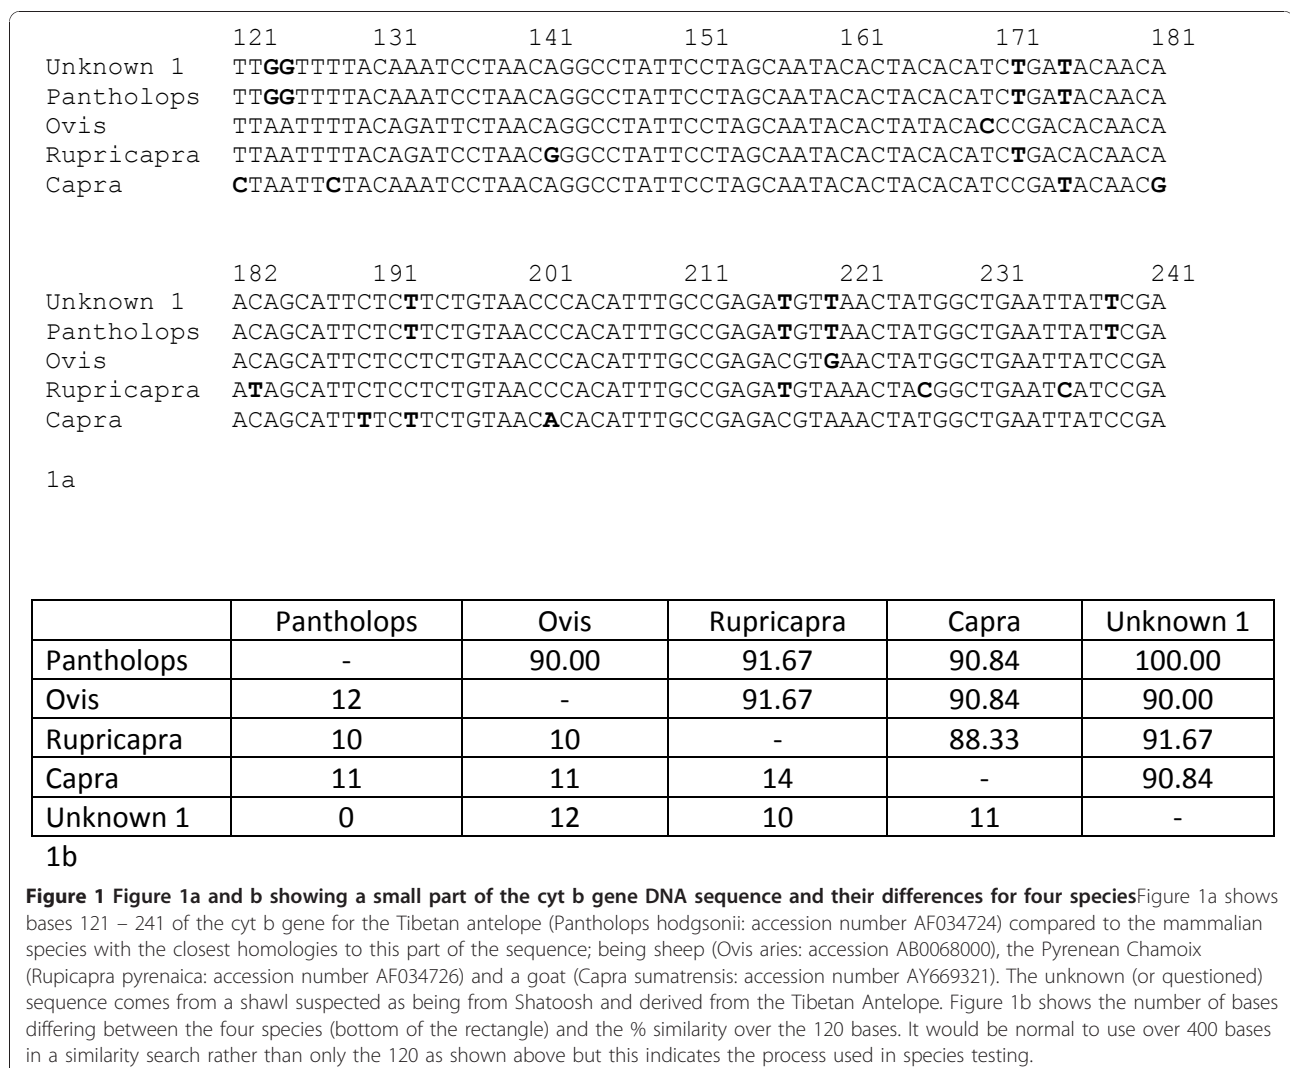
121 131 141 151 161 171 181
Unknown 1 TTGGTTTTACAAATCCTAACAGGCCTATTCCTAGCAATACACTACACATCTGATACAACA
Pantholops TTGGTTTTACAAATCCTAACAGGCCTATTCCTAGCAATACACTACACATCTGATACAACA
Ovis TTAATTTTACAGATTCTAACAGGCCTATTCCTAGCAATACACTATACACCCGACACAACA
Rupricapra TTAATTTTACAGATCCTAACGGGCCTATTCCTAGCAATACACTACACATCTGACACAACA
Capra CTAATTCTACAAATCCTAACAGGCCTATTCCTAGCAATACACTACACATCCGATACAACG

182 191 201 211 221 231 241
Unknown 1 ACAGCATTCTCTTCTGTAACCCACATTTGCCGAGATGTTAACTATGGCTGAATTATTCGA
Pantholops ACAGCATTCTCTTCTGTAACCCACATTTGCCGAGATGTTAACTATGGCTGAATTATTCGA
Ovis ACAGCATTCTCCTCTGTAACCCACATTTGCCGAGACGTGAACTATGGCTGAATTATCCGA
Rupricapra ATAGCATTCTCCTCTGTAACCCACATTTGCCGAGATGTAAACTACGGCTGAATCATCCGA
Capra ACAGCATTTTCTTCTGTAACACACATTTGCCGAGACGTAAACTATGGCTGAATTATCCGA

1a

| | Pantholops | Ovis | Rupricapra | Capra | Unknown 1 |
|---|---|---|---|---|---|
| Pantholops | - | 90.00 | 91.67 | 90.84 | 100.00 |
| Ovis | 12 | - | 91.67 | 90.84 | 90.00 |
| Rupricapra | 10 | 10 | - | 88.33 | 91.67 |
| Capra | 11 | 11 | 14 | - | 90.84 |
| Unknown 1 | 0 | 12 | 10 | 11 | - |

1b

Figure 1 Figure 1a and b showing a small part of the cyt b gene DNA sequence and their differences for four speciesFigure 1a shows bases 121 – 241 of the cyt b gene for the Tibetan antelope (Pantholops hodgsonii: accession number AF034724) compared to the mammalian species with the closest homologies to this part of the sequence; being sheep (Ovis aries: accession AB0068000), the Pyrenean Chamoix (Rupicapra pyrenaica: accession number AF034726) and a goat (Capra sumatrensis: accession number AY669321). The unknown (or questioned) sequence comes from a shawl suspected as being from Shatoosh and derived from the Tibetan Antelope. Figure 1b shows the number of bases differing between the four species (bottom of the rectangle) and the % similarity over the 120 bases. It would be normal to use over 400 bases in a similarity search rather than only the 120 as shown above but this indicates the process used in species testing.